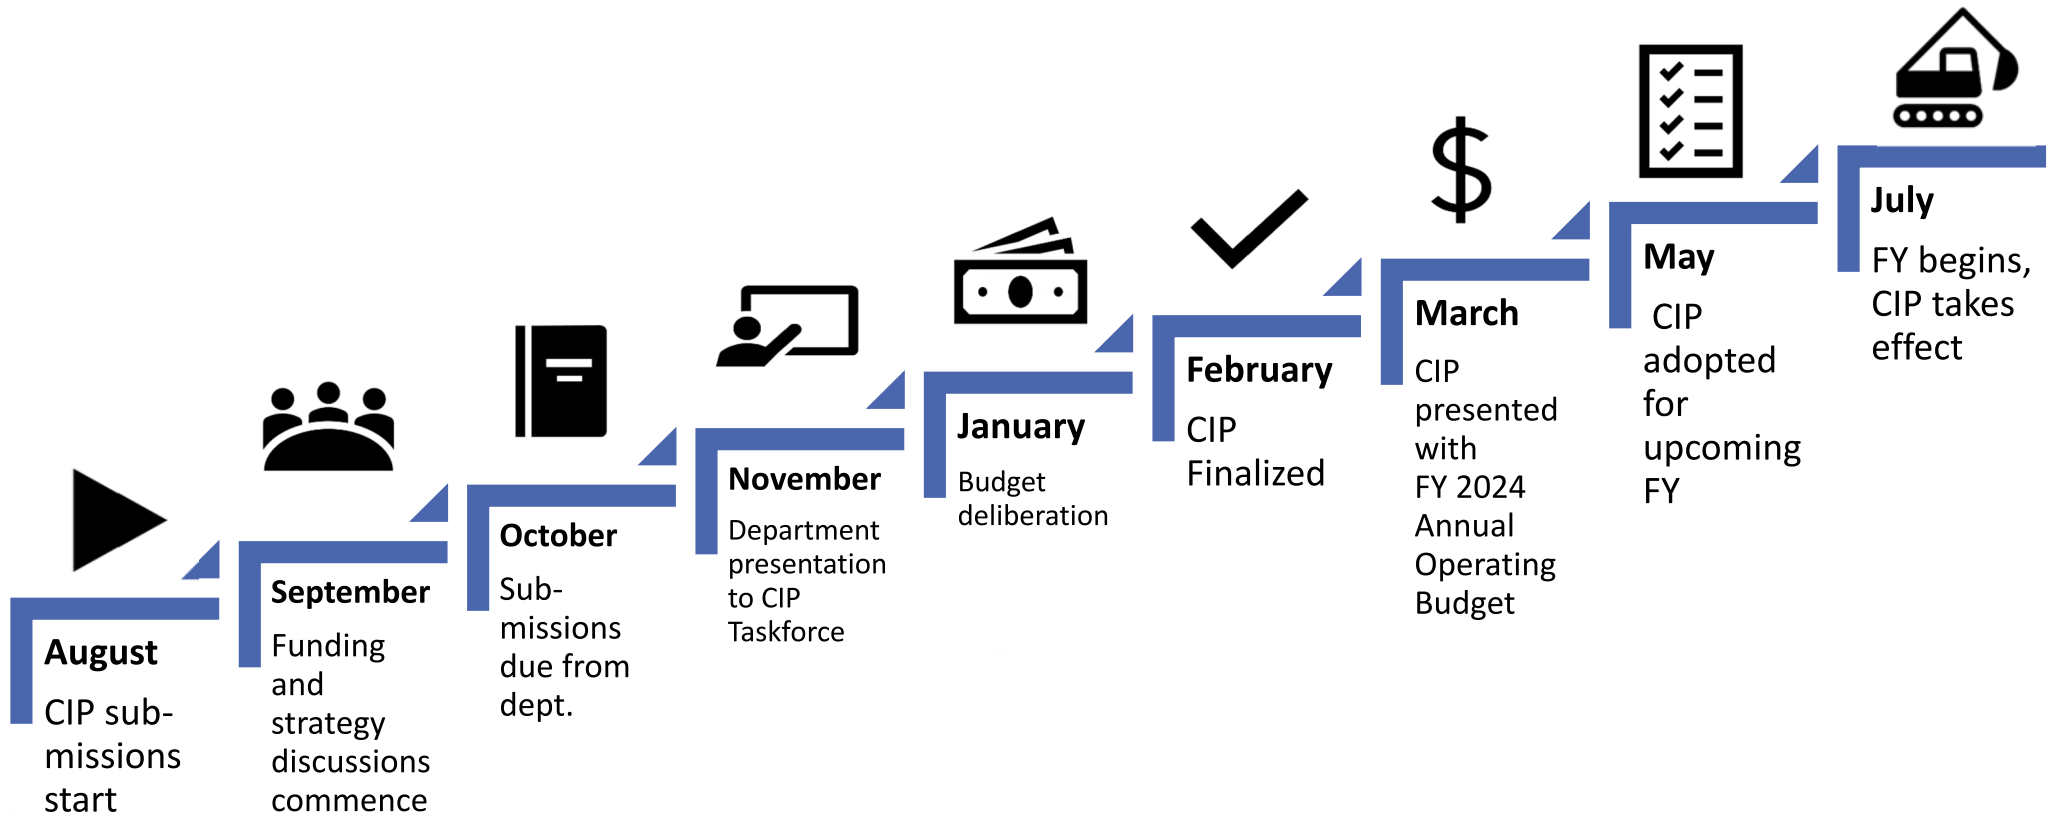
August

CIP submissions start

September

Funding and strategy discussions commence

October

Submissions due from dept.

November

Department presentation to CIP Taskforce

January

Budget deliberation

February

CIP Finalized

March

CIP presented with FY 2024 Annual Operating Budget

May

CIP adopted for upcoming FY

July

FY begins, CIP takes effect